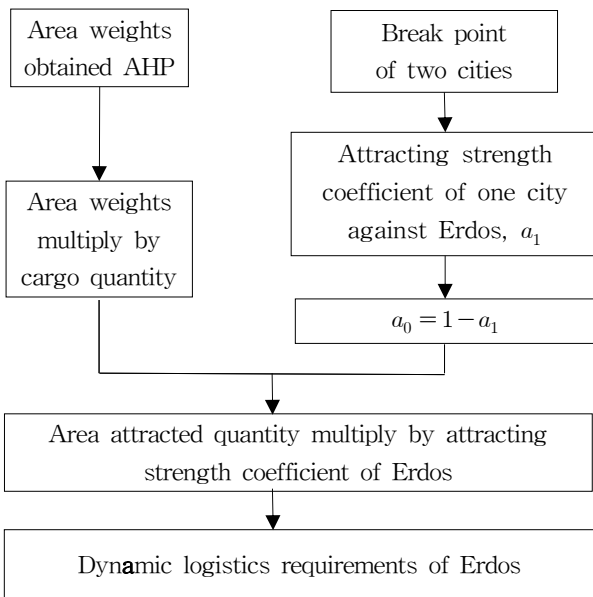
Area weights obtained AHP

Break point of two cities

Attracting strength coefficient of one city against Erdos, $a_1$

Area weights multiply by cargo quantity

$a_0 = 1 - a_1$

Area attracted quantity multiply by attracting strength coefficient of Erdos

Dynamic logistics requirements of Erdos